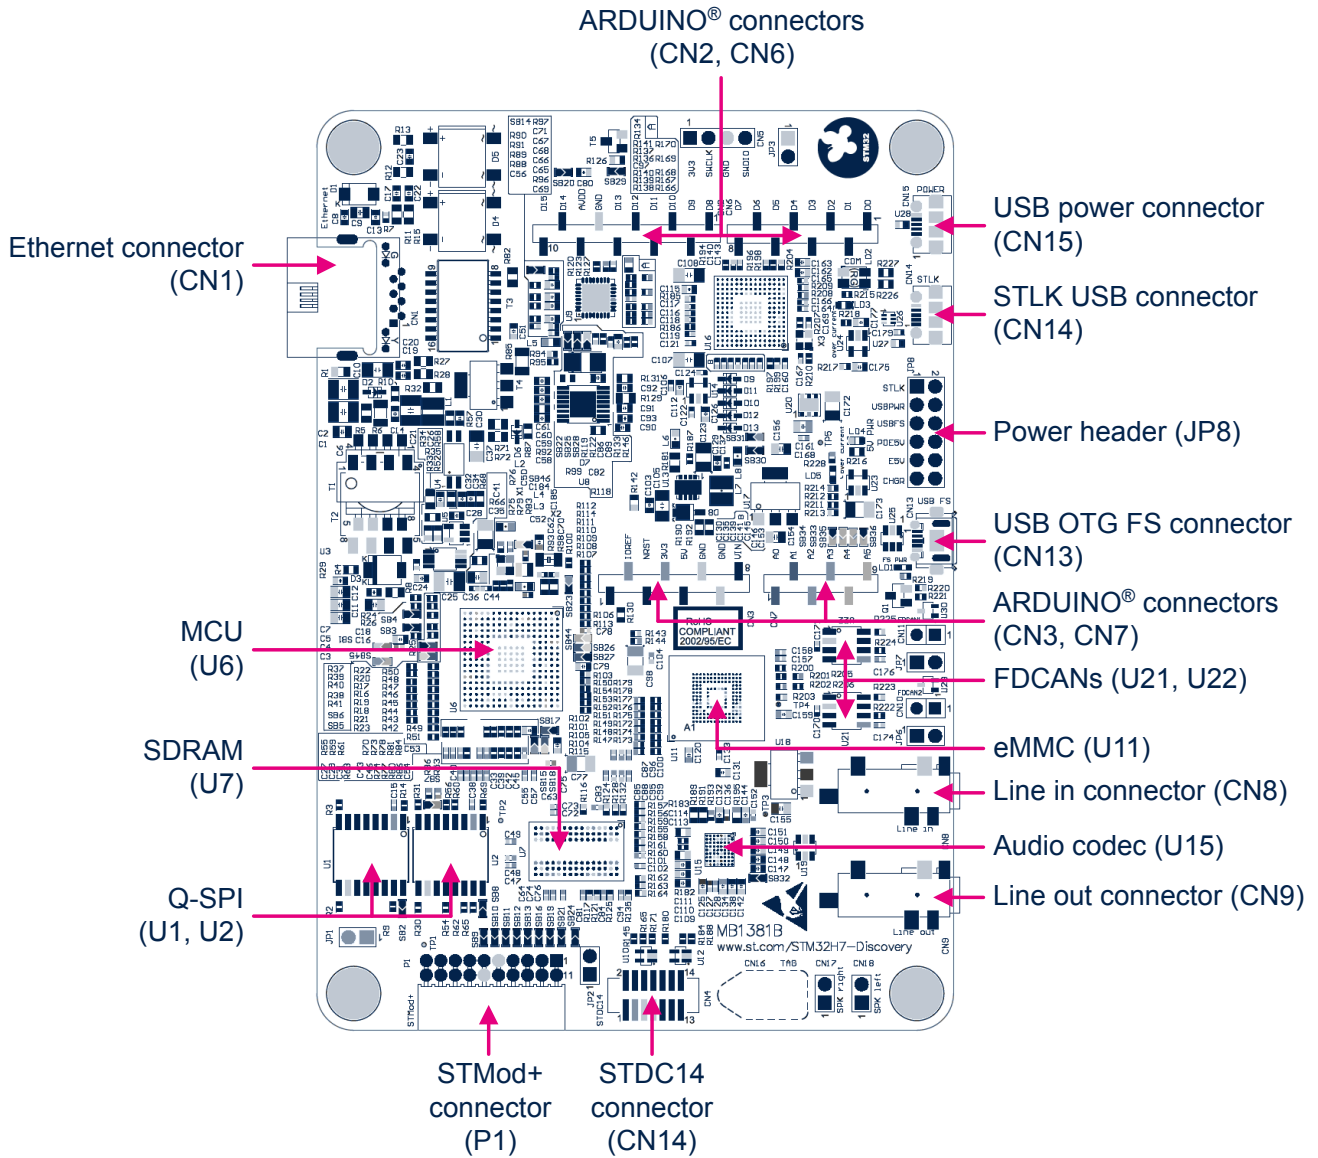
ARDUINO® connectors
(CN2, CN6)

Ethernet connector
(CN1)

USB power connector
(CN15)

STLK USB connector
(CN14)

Power header (JP8)

USB OTG FS connector
(CN13)

ARDUINO® connectors
(CN3, CN7)

MCU
(U6)

FDCANs (U21, U22)

SDRAM
(U7)

eMMC (U11)

Line in connector (CN8)

Audio codec (U15)

Q-SPI
(U1, U2)

Line out connector (CN9)

STMod+
connector
(P1)

STDC14
connector
(CN14)

RoHS
COMPLIANT
2002/95/EC

MB1381B
www.st.com/STM32H7-Discovery

STM32

STLK
USBPWR
USBFS
PDESV
E5V
CHGR

D15 D14 AVDD GND D13 D12 D11 D10 D9 D8 D7 D6 D5 D4 D3 D2 D1 D0

IOREF NRST 3V3 5V GND GND VIN A0 A1 A2 A3 A4 A5

POWER
STLK
USB FS
Line in
Line out
CN16 TAG CN17 CN18
SPK right SPK left